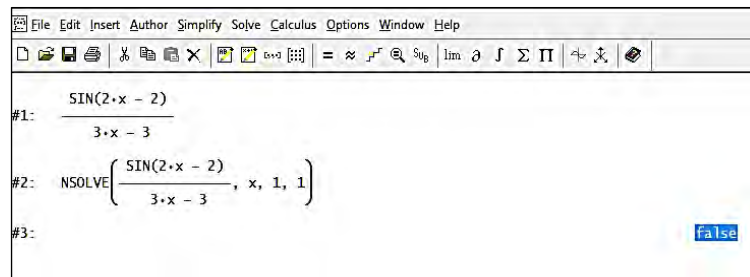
File Edit Insert Author Simplify Solve Calculus Options Window Help

lim $\partial$ $\int$ $\Sigma$ $\Pi$

#1: $\frac{SIN(2\cdot x - 2)}{3\cdot x - 3}$

#2: NSOLVE$\left(\frac{SIN(2\cdot x - 2)}{3\cdot x - 3}, x, 1, 1\right)$

#3: false